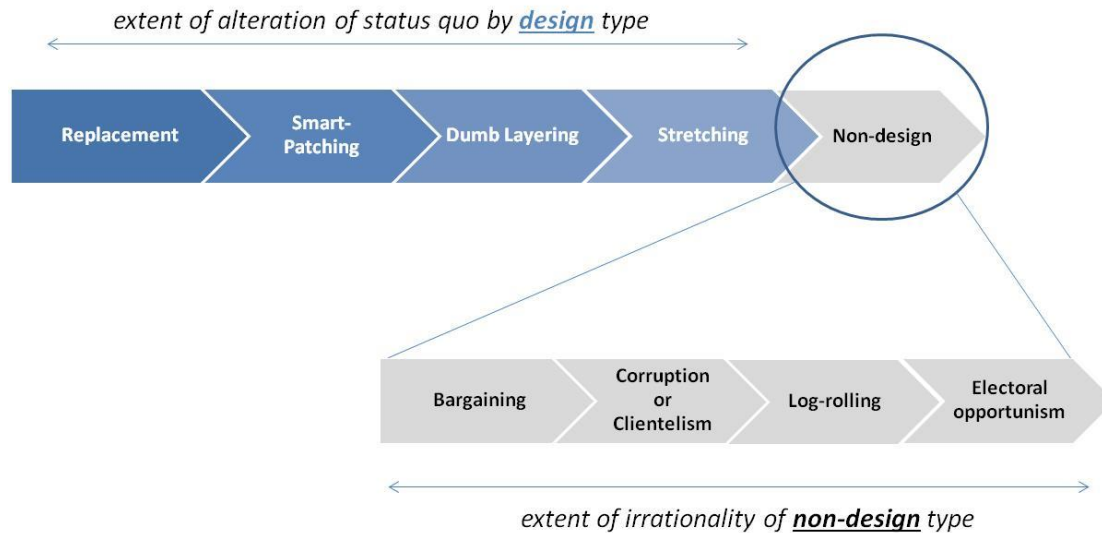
extent of alteration of status quo by **design** type

Replacement

Smart-Patching

Dumb Layering

Stretching

Non-design

Bargaining

Corruption or Clientelism

Log-rolling

Electoral opportunism

extent of irrationality of **non-design** type